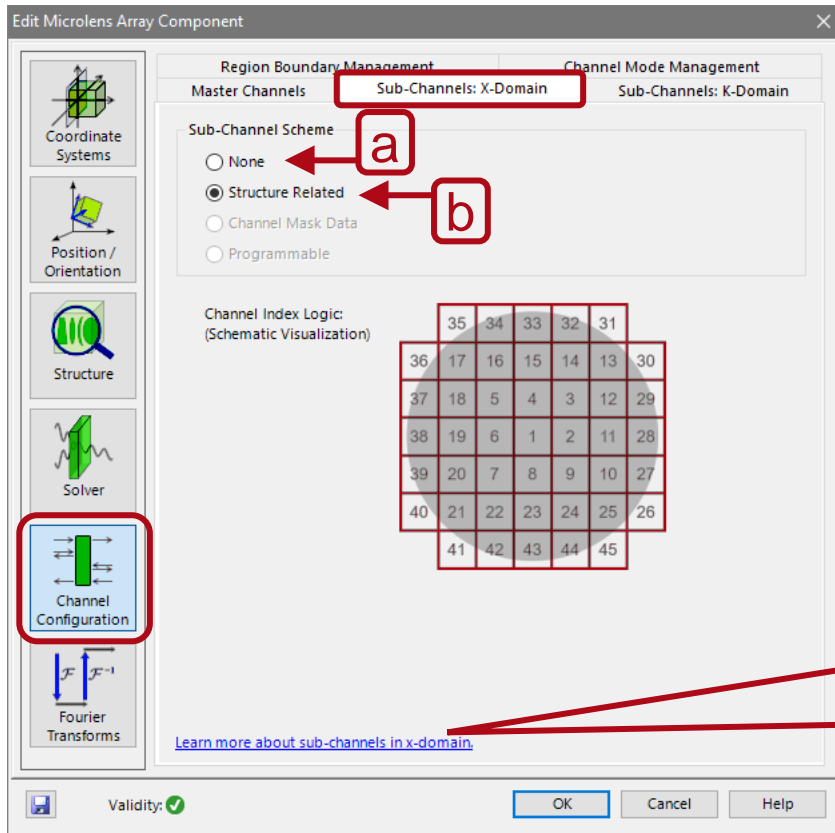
Edit Microlens Array Component

Coordinate Systems

Position / Orientation

Structure

Solver

Channel Configuration

$\mathcal{F}$ $\mathcal{F}^{-1}$

Fourier Transforms

Region Boundary Management
Channel Mode Management
Master Channels
Sub-Channels: X-Domain
Sub-Channels: K-Domain

Sub-Channel Scheme
None
Structure Related
Channel Mask Data
Programmable

a
b

Channel Index Logic:
(Schematic Visualization)

| | 35 | 34 | 33 | 32 | 31 | |
|---|---|---|---|---|---|---|
| 36 | 17 | 16 | 15 | 14 | 13 | 30 |
| 37 | 18 | 5 | 4 | 3 | 12 | 29 |
| 38 | 19 | 6 | 1 | 2 | 11 | 28 |
| 39 | 20 | 7 | 8 | 9 | 10 | 27 |
| 40 | 21 | 22 | 23 | 24 | 25 | 26 |
| | 41 | 42 | 43 | 44 | 45 | |

Learn more about sub-channels in x-domain.

Validity:
OK
Cancel
Help